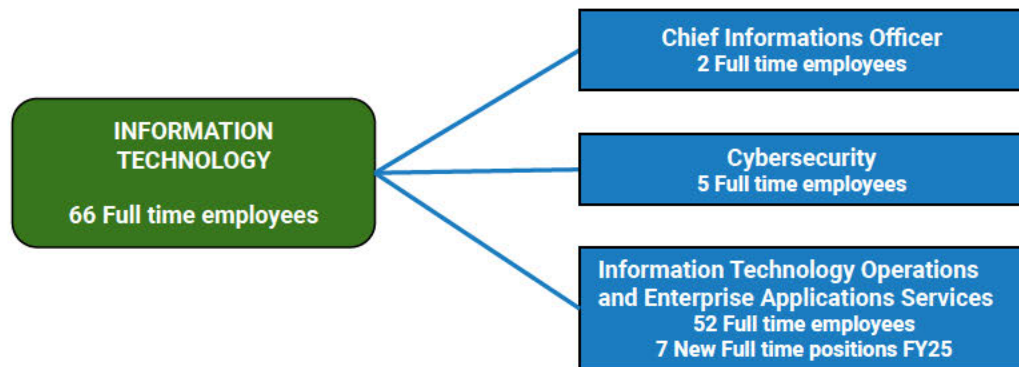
INFORMATION TECHNOLOGY

66 Full time employees

Chief Informations Officer
2 Full time employees

Cybersecurity
5 Full time employees

Information Technology Operations and Enterprise Applications Services
52 Full time employees
7 New Full time positions FY25